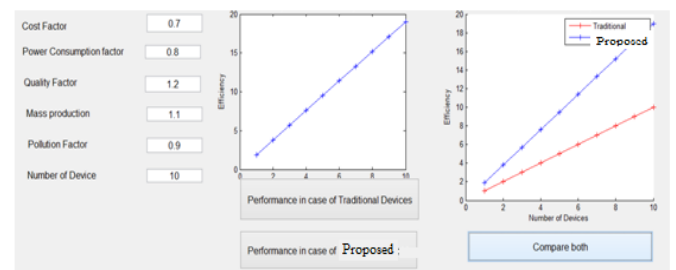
Cost Factor 0.7

Power Consumption factor 0.8

Quality Factor 1.2

Mass production 1.1

Pollution Factor 0.9

Number of Device 10

20
15
10
5
0
0 2 4 6 8 10
Efficiency

Performance in case of Traditional Devices

Performance in case of Proposed

20
18
16
14
12
10
8
6
4
2
0
0 2 4 6 8 10
Efficiency
Number of Devices
Traditional
Proposed

Compare both